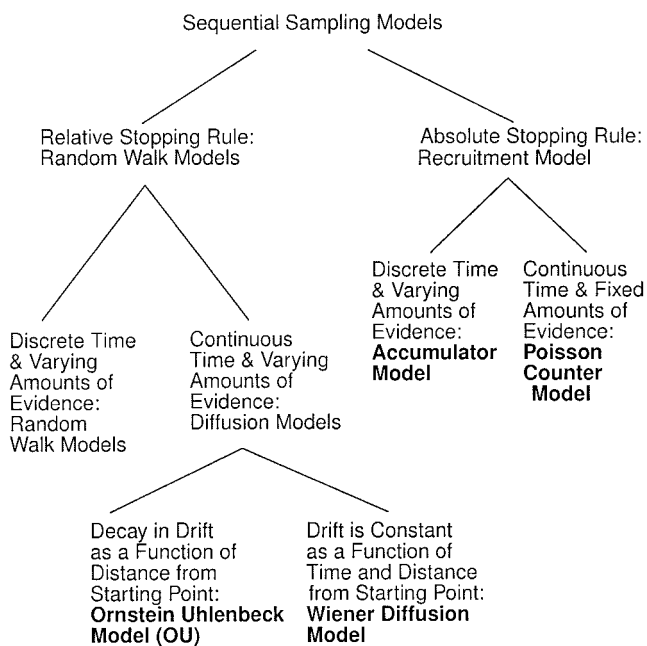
Sequential Sampling Models

Relative Stopping Rule: Random Walk Models

Absolute Stopping Rule: Recruitment Model

Discrete Time & Varying Amounts of Evidence: Random Walk Models

Continuous Time & Varying Amounts of Evidence: Diffusion Models

Discrete Time & Varying Amounts of Evidence: **Accumulator Model**

Continuous Time & Fixed Amounts of Evidence: **Poisson Counter Model**

Decay in Drift as a Function of Distance from Starting Point: **Ornstein Uhlenbeck Model (OU)**

Drift is Constant as a Function of Time and Distance from Starting Point: **Wiener Diffusion Model**